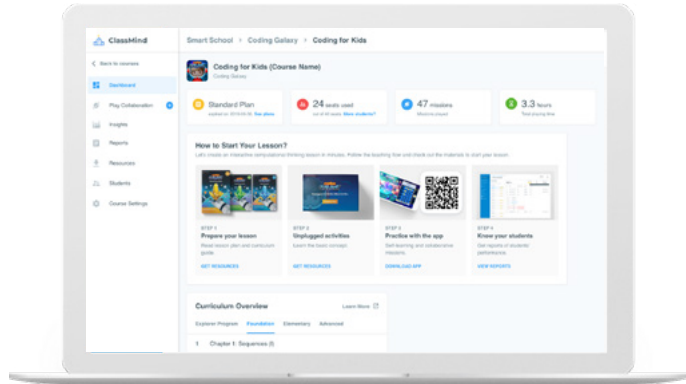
ClassMind

Back to courses

Dashboard

Play Collaboration

Insights

Reports

Resources

Students

Course Settings

Smart School > Coding Galaxy > Coding for Kids

Coding for Kids (Course Name)

Coding Galaxy

Standard Plan

expired on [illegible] See plans

24 seats used

out of 40 seats More students?

47 missions

Missions played

3.3 hours

Total playing time

How to Start Your Lesson?

Let's create an interactive computational thinking lesson in minutes. Follow the teaching flow and check out the materials to start your lesson.

STEP 1
Prepare your lesson
Read lesson plan and curriculum guide
GET RESOURCES

STEP 2
Unplugged activities
Learn the basic concept
GET RESOURCES

STEP 3
Practice with the app
Start learning and collaborative missions
DOWNLOAD APP

STEP 4
Know your students
Get reports of students' performance
VIEW REPORTS

Curriculum Overview

Learn More

Explorer Program Foundation Elementary Advanced

1 Chapter 1: Sequences (I)